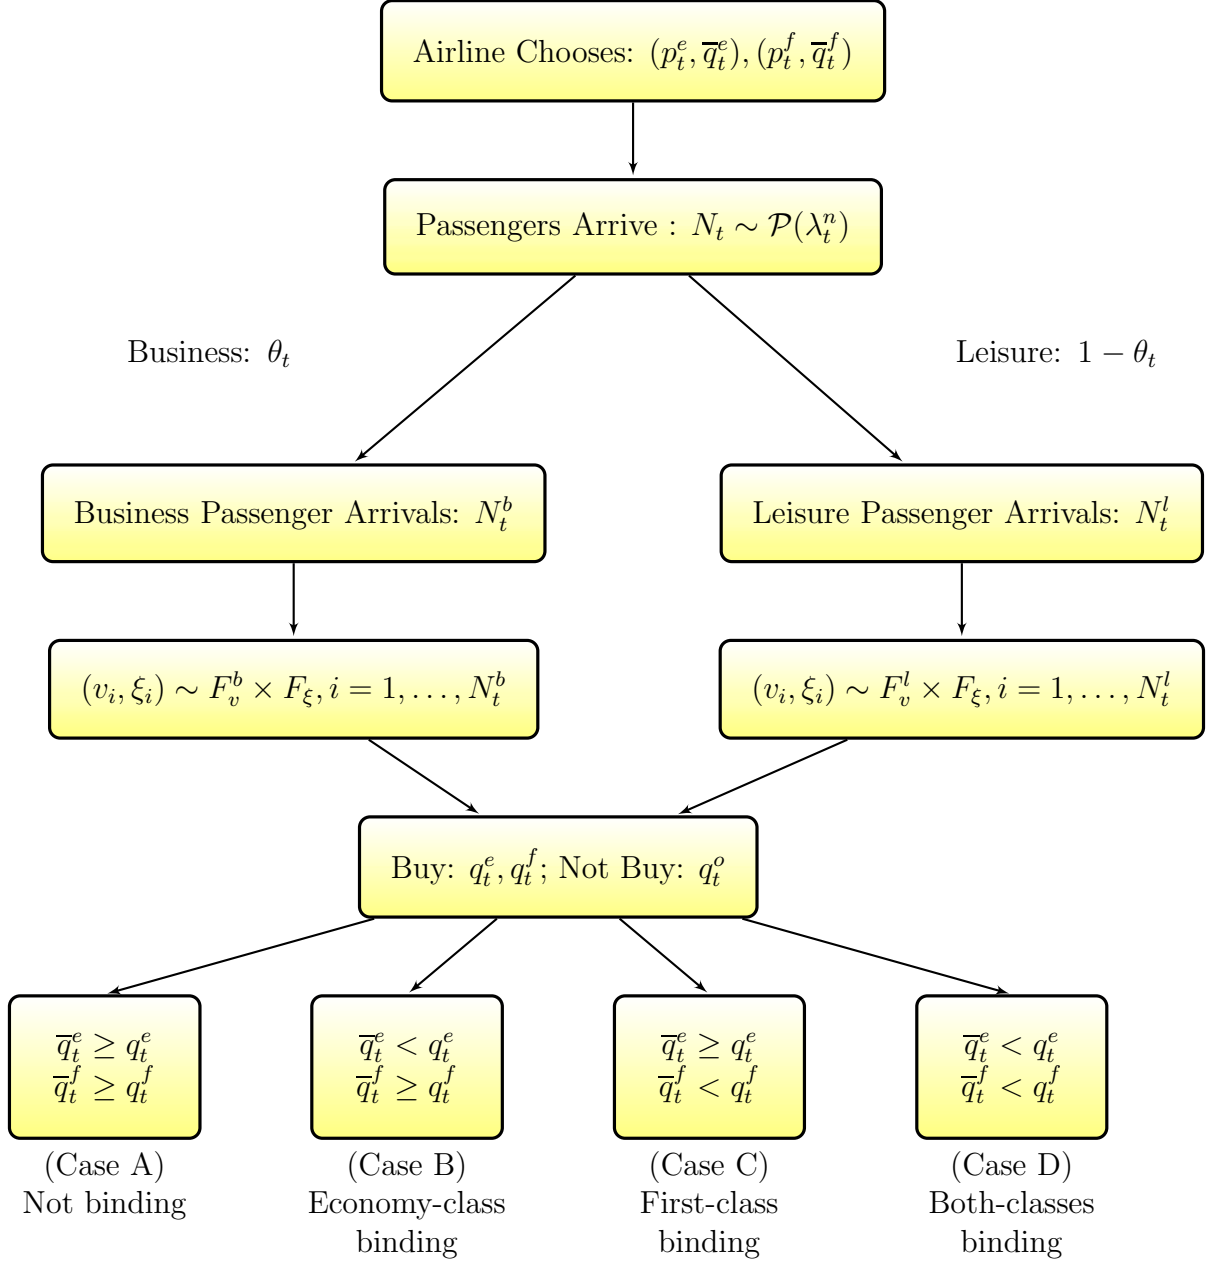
Airline Chooses: $(p_t^e, \overline{q}_t^e), (p_t^f, \overline{q}_t^f)$

Passengers Arrive : $N_t \sim \mathcal{P}(\lambda_t^n)$

Business: $\theta_t$

Leisure: $1 - \theta_t$

Business Passenger Arrivals: $N_t^b$

Leisure Passenger Arrivals: $N_t^l$

$(v_i, \xi_i) \sim F_v^b \times F_\xi, i = 1, \ldots, N_t^b$

$(v_i, \xi_i) \sim F_v^l \times F_\xi, i = 1, \ldots, N_t^l$

Buy: $q_t^e, q_t^f$; Not Buy: $q_t^o$

$\overline{q}_t^e \geq q_t^e$
$\overline{q}_t^f \geq q_t^f$

(Case A)
Not binding

$\overline{q}_t^e < q_t^e$
$\overline{q}_t^f \geq q_t^f$

(Case B)
Economy-class binding

$\overline{q}_t^e \geq q_t^e$
$\overline{q}_t^f < q_t^f$

(Case C)
First-class binding

$\overline{q}_t^e < q_t^e$
$\overline{q}_t^f < q_t^f$

(Case D)
Both-classes binding